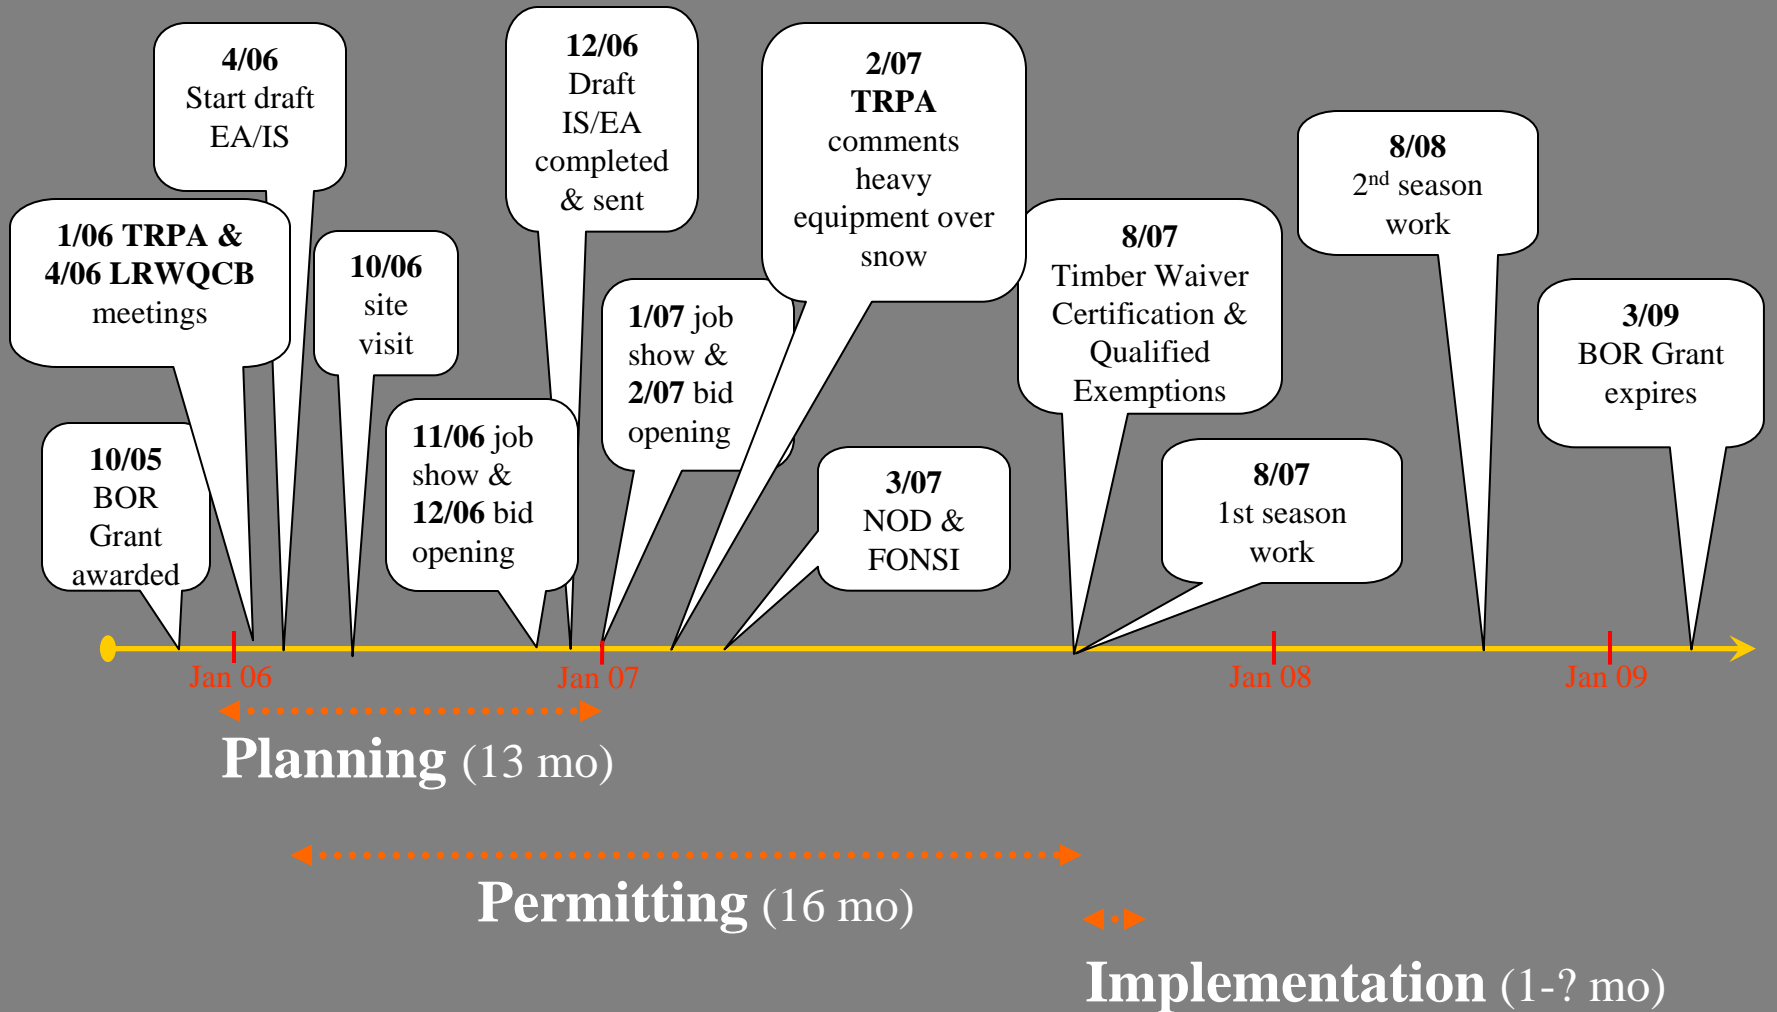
10/05 BOR Grant awarded

1/06 TRPA & 4/06 LRWQCB meetings

4/06 Start draft EA/IS

10/06 site visit

11/06 job show & 12/06 bid opening

12/06 Draft IS/EA completed & sent

1/07 job show & 2/07 bid opening

2/07 TRPA comments heavy equipment over snow

3/07 NOD & FONSI

8/07 Timber Waiver Certification & Qualified Exemptions

8/07 1st season work

8/08 $2^{nd}$ season work

3/09 BOR Grant expires

Jan 06

Jan 07

Jan 08

Jan 09

Planning (13 mo)

Permitting (16 mo)

Implementation (1-? mo)